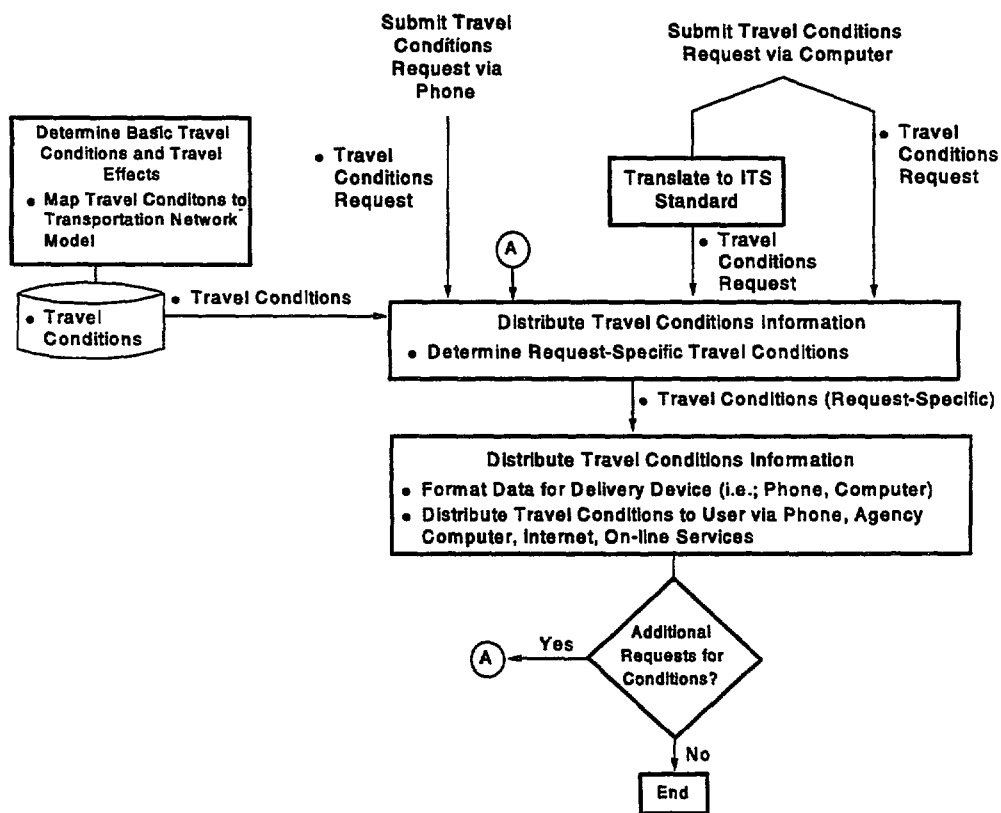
Submit Travel Conditions Request via Phone

Submit Travel Conditions Request via Computer

Determine Basic Travel Conditions and Travel Effects
• Map Travel Conditons to Transportation Network Model

• Travel Conditions Request

Translate to ITS Standard

• Travel Conditions Request

• Travel Conditions Request

A

• Travel Conditions

• Travel Conditions

Distribute Travel Conditions Information
• Determine Request-Specific Travel Conditions

• Travel Conditions (Request-Specific)

Distribute Travel Conditions Information
• Format Data for Delivery Device (i.e.; Phone, Computer)
• Distribute Travel Conditions to User via Phone, Agency Computer, Internet, On-line Services

Additional Requests for Conditions?

Yes

A

No

End